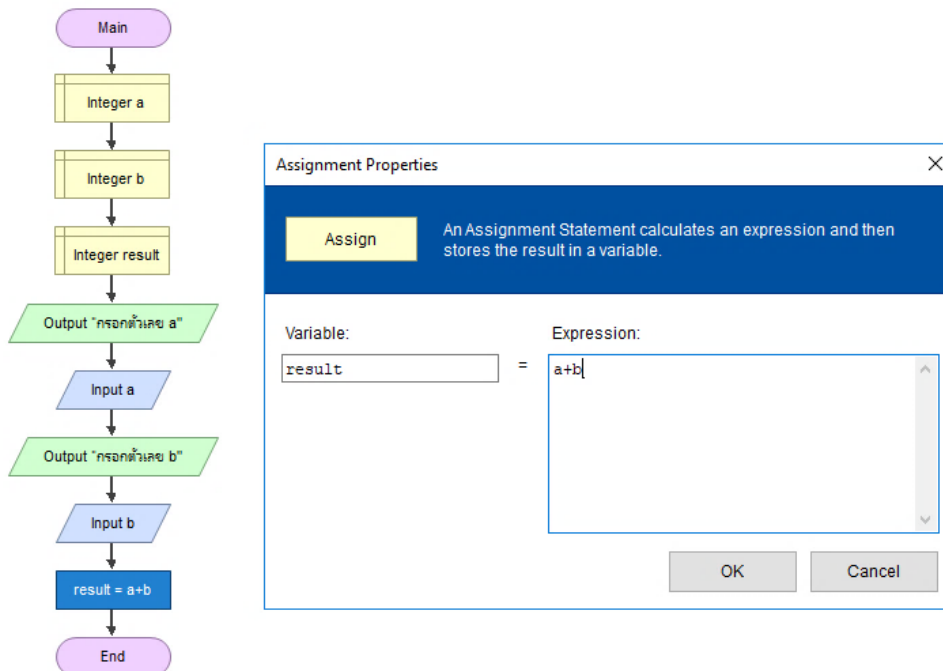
Main

Integer a

Integer b

Integer result

Output "กรอกตัวเลข a"

Input a

Output "กรอกตัวเลข b"

Input b

result = a+b

End

Assignment Properties

Assign

An Assignment Statement calculates an expression and then stores the result in a variable.

Variable:

result

=

Expression:

a+b

OK

Cancel